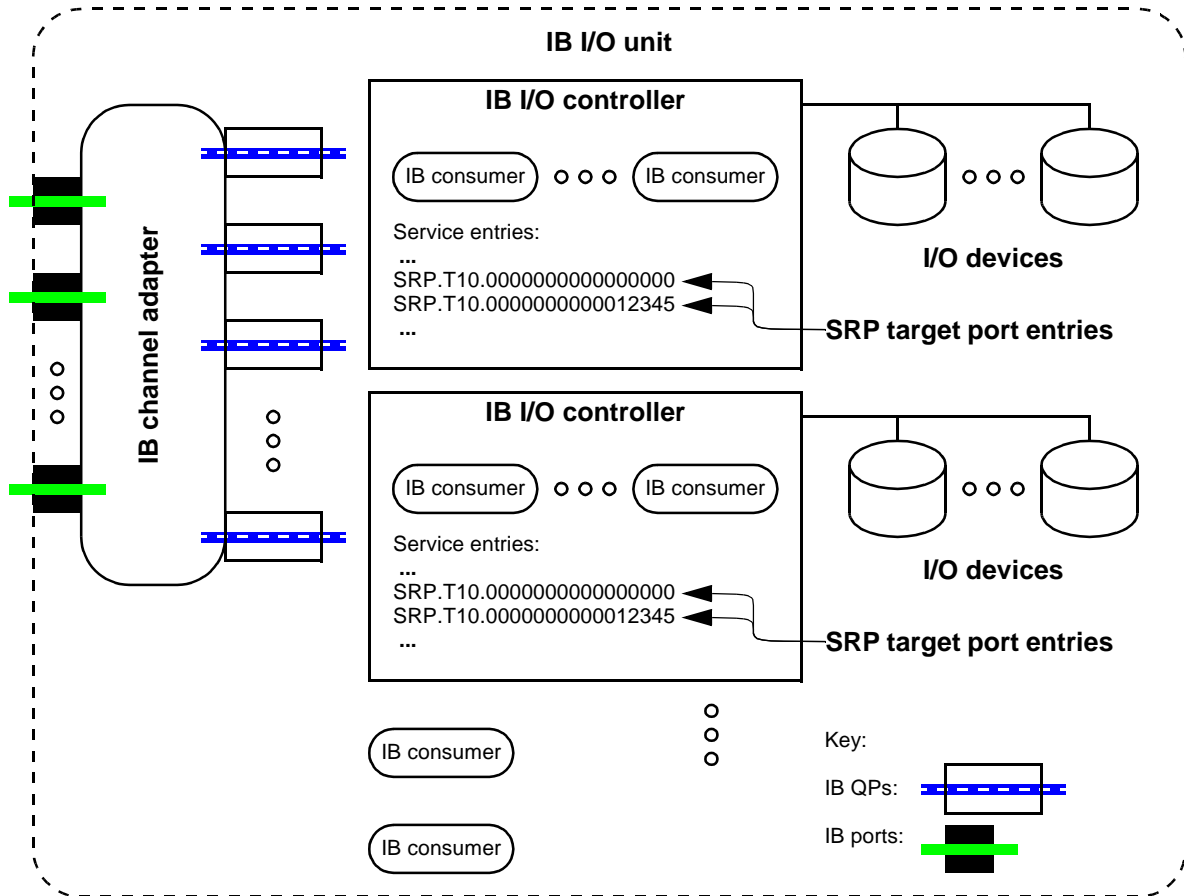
IB I/O unit

IB channel adapter

IB I/O controller

IB consumer

IB consumer

Service entries:
...
SRP.T10.0000000000000000
SRP.T10.0000000000012345
...

I/O devices

SRP target port entries

IB I/O controller

IB consumer

IB consumer

Service entries:
...
SRP.T10.0000000000000000
SRP.T10.0000000000012345
...

I/O devices

SRP target port entries

IB consumer

IB consumer

Key:

IB QPs:

IB ports: